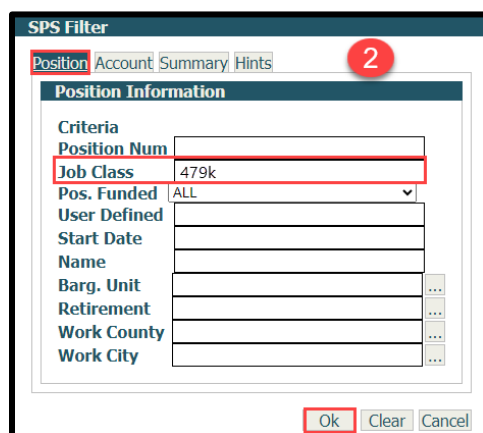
SPS Filter

Position Account Summary Hints

2

Position Information

Criteria
Position Num
Job Class 479k
Pos. Funded ALL
User Defined
Start Date
Name
Barg. Unit ...
Retirement ...
Work County ...
Work City ...

Ok Clear Cancel